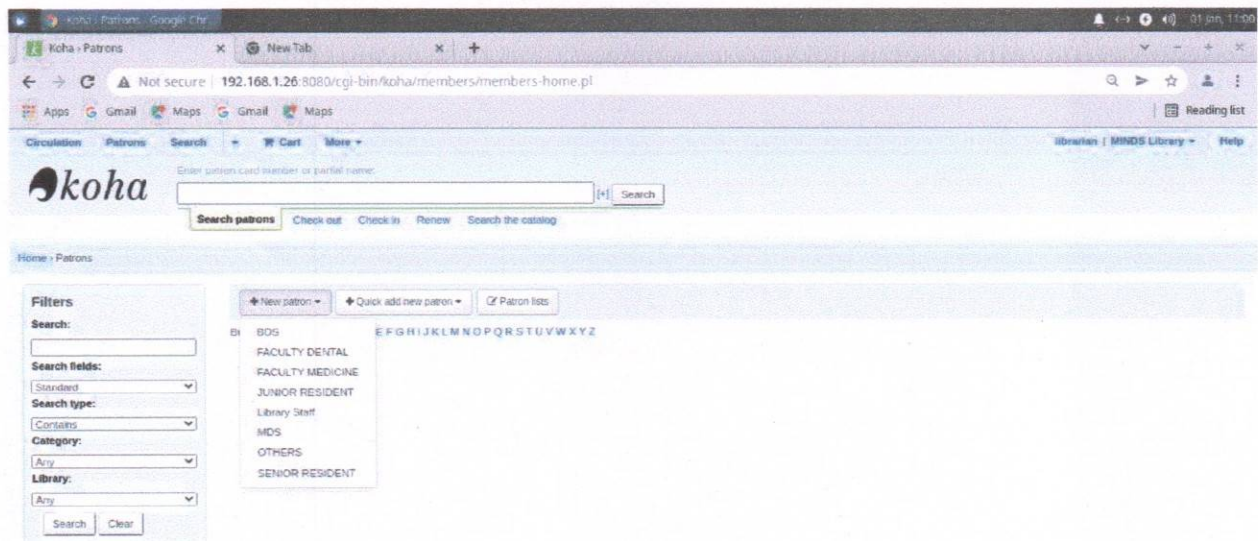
Koha › Patrons - Google Chr

01 Jan, 11:00

Koha › Patrons
New Tab

Not secure | 192.168.1.26:8080/cgi-bin/koha/members/members-home.pl

Apps Gmail Maps Gmail Maps

Reading list

Circulation Patrons Search Cart More

librarian | MINDS Library Help

koha

Enter patron card number or partial name:

[+] Search

Search patrons Check out Check in Renew Search the catalog

Home › Patrons

Filters

Search:

Search fields:

Standard

Search type:

Contains

Category:

Any

Library:

Any

Search Clear

New patron
Quick add new patron
Patron lists

B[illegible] EFGHIJKLMNOPQRSTUVWXYZ

BDS
FACULTY DENTAL
FACULTY MEDICINE
JUNIOR RESIDENT
Library Staff
MDS
OTHERS
SENIOR RESIDENT